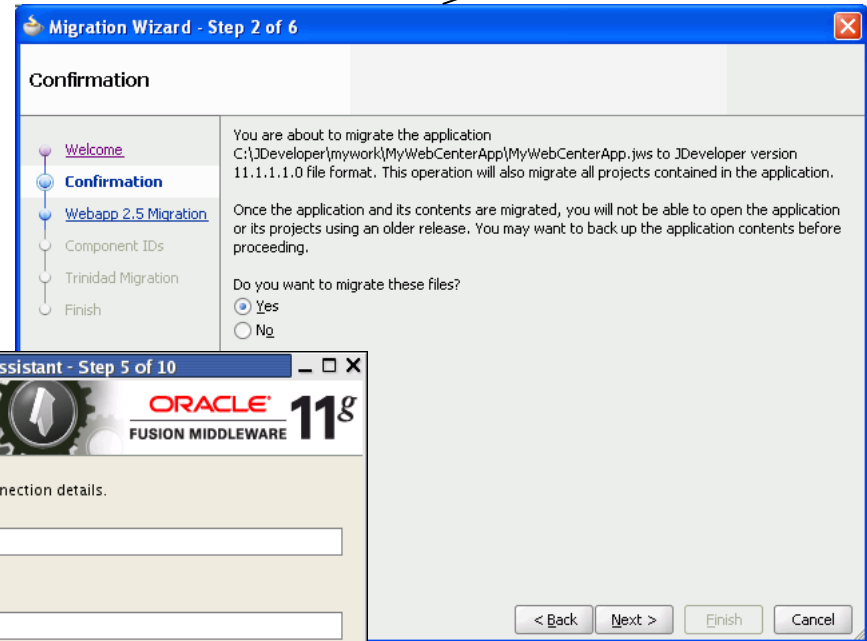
Migration Wizard - Step 2 of 6

Confirmation

Welcome
Confirmation
Webapp 2.5 Migration
Component IDs
Trinidad Migration
Finish

You are about to migrate the application C:\JDeveloper\mywork\MyWebCenterApp\MyWebCenterApp.jws to JDeveloper version 11.1.1.1.0 file format. This operation will also migrate all projects contained in the application.

Once the application and its contents are migrated, you will not be able to open the application or its projects using an older release. You may want to back up the application contents before proceeding.

Do you want to migrate these files?
Yes
No

ssistant - Step 5 of 10

ORACLE
FUSION MIDDLEWARE
11g

nection details.

< Back
Next >
Finish
Cancel